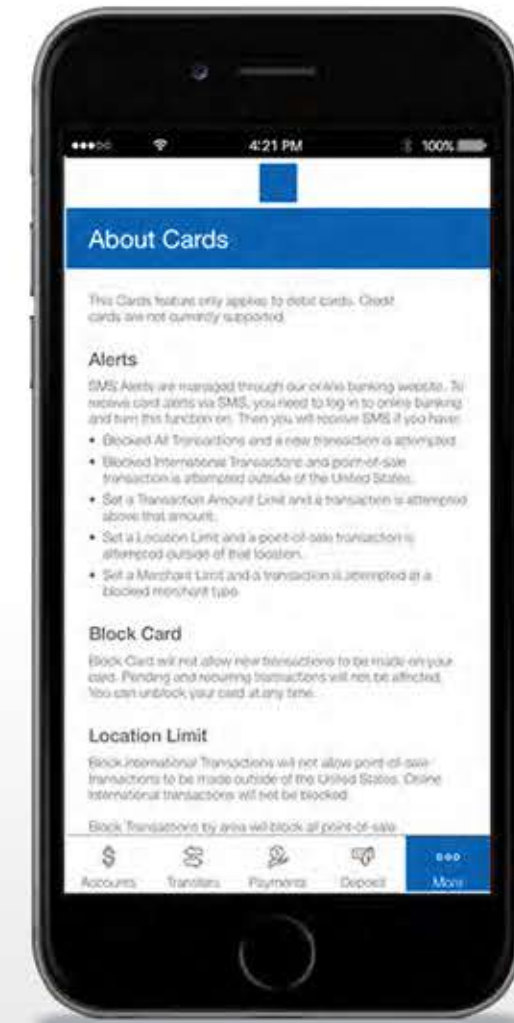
4:21 PM
100%

About Cards

This Cards feature only applies to debit cards. Credit cards are not currently supported.

Alerts

SMS Alerts are managed through our online banking website. To receive card alerts via SMS, you need to log in to online banking and turn this function on. Then you will receive SMS if you have:

• Blocked All Transactions and a new transaction is attempted.
• Blocked International Transactions and point-of-sale transaction is attempted outside of the United States.
• Set a Transaction Amount Limit and a transaction is attempted above that amount.
• Set a Location Limit and a point-of-sale transaction is attempted outside of that location.
• Set a Merchant Limit and a transaction is attempted at a blocked merchant type.

Block Card

Block Card will not allow new transactions to be made on your card. Pending and recurring transactions will not be affected. You can unblock your card at any time.

Location Limit

Block International Transactions will not allow point-of-sale transactions to be made outside of the United States. Online international transactions will not be blocked.

Block Transactions by area will block all point-of-sale

Accounts Transfers Payments Deposit More